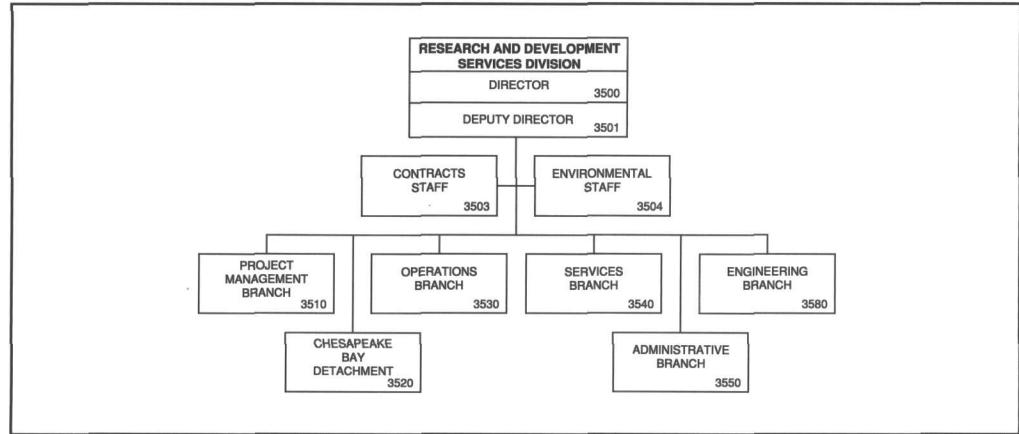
RESEARCH AND DEVELOPMENT SERVICES DIVISION

DIRECTOR
3500

DEPUTY DIRECTOR
3501

CONTRACTS STAFF
3503

ENVIRONMENTAL STAFF
3504

PROJECT MANAGEMENT BRANCH
3510

CHESAPEAKE BAY DETACHMENT
3520

OPERATIONS BRANCH
3530

SERVICES BRANCH
3540

ADMINISTRATIVE BRANCH
3550

ENGINEERING BRANCH
3580